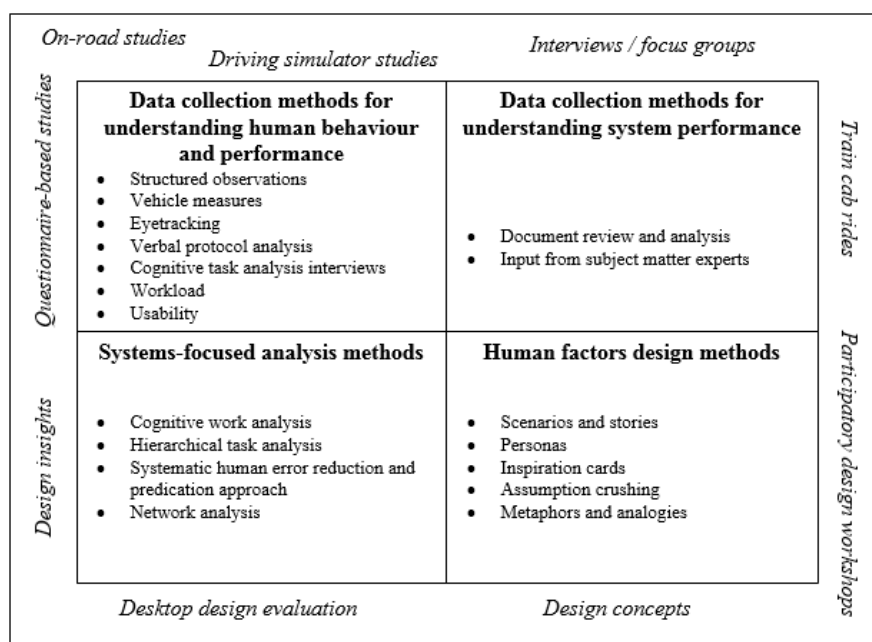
On-road studies

Driving simulator studies

Interviews / focus groups

Questionnaire-based studies

Data collection methods for understanding human behaviour and performance

- Structured observations
- Vehicle measures
- Eyetracking
- Verbal protocol analysis
- Cognitive task analysis interviews
- Workload
- Usability

Data collection methods for understanding system performance

- Document review and analysis
- Input from subject matter experts

Train cab rides

Design insights

Systems-focused analysis methods

- Cognitive work analysis
- Hierarchical task analysis
- Systematic human error reduction and predication approach
- Network analysis

Human factors design methods

- Scenarios and stories
- Personas
- Inspiration cards
- Assumption crushing
- Metaphors and analogies

Participatory design workshops

Desktop design evaluation

Design concepts